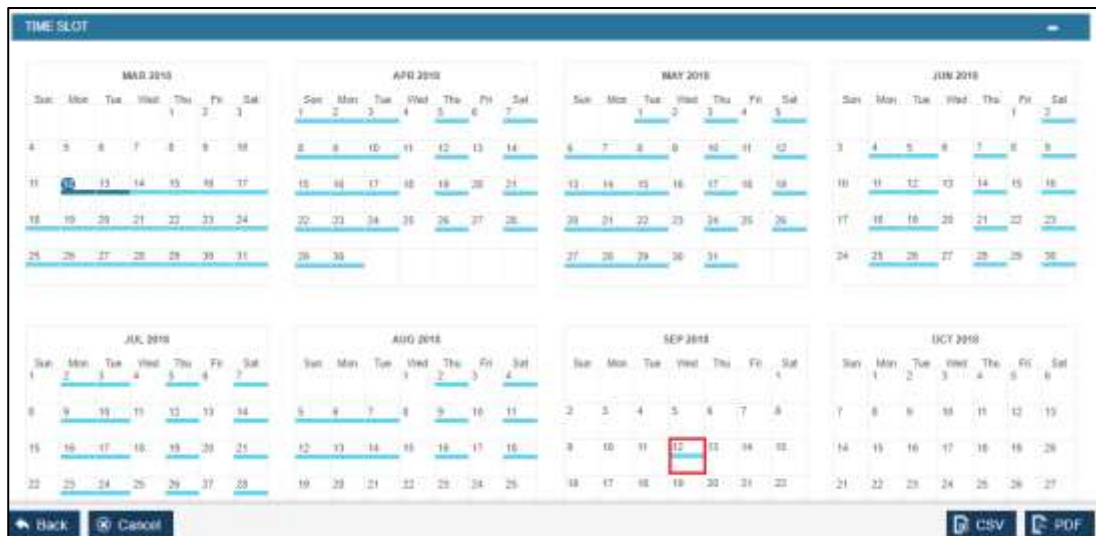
TIME SLOT

MAR 2018

| Sun | Mon | Tue | Wed | Thu | Fri | Sat |
|---|---|---|---|---|---|---|
| | | | | 1 | 2 | 3 |
| 4 | 5 | 6 | 7 | 8 | 9 | 10 |
| 11 | 12 | 13 | 14 | 15 | 16 | 17 |
| 18 | 19 | 20 | 21 | 22 | 23 | 24 |
| 25 | 26 | 27 | 28 | 29 | 30 | 31 |

APR 2018

| Sun | Mon | Tue | Wed | Thu | Fri | Sat |
|---|---|---|---|---|---|---|
| 1 | 2 | 3 | 4 | 5 | 6 | 7 |
| 8 | 9 | 10 | 11 | 12 | 13 | 14 |
| 15 | 16 | 17 | 18 | 19 | 20 | 21 |
| 22 | 23 | 24 | 25 | 26 | 27 | 28 |
| 29 | 30 | | | | | |

MAY 2018

| Sun | Mon | Tue | Wed | Thu | Fri | Sat |
|---|---|---|---|---|---|---|
| | | 1 | 2 | 3 | 4 | 5 |
| 6 | 7 | 8 | 9 | 10 | 11 | 12 |
| 13 | 14 | 15 | 16 | 17 | 18 | 19 |
| 20 | 21 | 22 | 23 | 24 | 25 | 26 |
| 27 | 28 | 29 | 30 | 31 | | |

JUN 2018

| Sun | Mon | Tue | Wed | Thu | Fri | Sat |
|---|---|---|---|---|---|---|
| | | | | | 1 | 2 |
| 3 | 4 | 5 | 6 | 7 | 8 | 9 |
| 10 | 11 | 12 | 13 | 14 | 15 | 16 |
| 17 | 18 | 19 | 20 | 21 | 22 | 23 |
| 24 | 25 | 26 | 27 | 28 | 29 | 30 |

JUL 2018

| Sun | Mon | Tue | Wed | Thu | Fri | Sat |
|---|---|---|---|---|---|---|
| 1 | 2 | 3 | 4 | 5 | 6 | 7 |
| 8 | 9 | 10 | 11 | 12 | 13 | 14 |
| 15 | 16 | 17 | 18 | 19 | 20 | 21 |
| 22 | 23 | 24 | 25 | 26 | 27 | 28 |

AUG 2018

| Sun | Mon | Tue | Wed | Thu | Fri | Sat |
|---|---|---|---|---|---|---|
| | | | 1 | 2 | 3 | 4 |
| 5 | 6 | 7 | 8 | 9 | 10 | 11 |
| 12 | 13 | 14 | 15 | 16 | 17 | 18 |
| 19 | 20 | 21 | 22 | 23 | 24 | 25 |

SEP 2018

| Sun | Mon | Tue | Wed | Thu | Fri | Sat |
|---|---|---|---|---|---|---|
| | | | | | | 1 |
| 2 | 3 | 4 | 5 | 6 | 7 | 8 |
| 9 | 10 | 11 | 12 | 13 | 14 | 15 |
| 16 | 17 | 18 | 19 | 20 | 21 | 22 |

OCT 2018

| Sun | Mon | Tue | Wed | Thu | Fri | Sat |
|---|---|---|---|---|---|---|
| | 1 | 2 | 3 | 4 | 5 | 6 |
| 7 | 8 | 9 | 10 | 11 | 12 | 13 |
| 14 | 15 | 16 | 17 | 18 | 19 | 20 |
| 21 | 22 | 23 | 24 | 25 | 26 | 27 |

Back Cancel CSV PDF